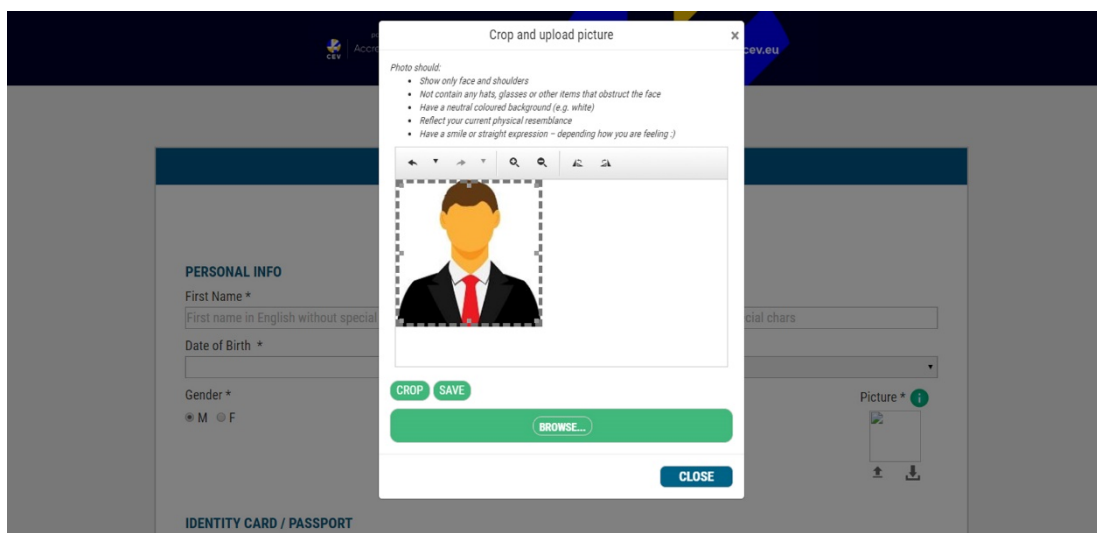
CEV Accr

cev.eu

Crop and upload picture ×

Photo should:
- Show only face and shoulders
- Not contain any hats, glasses or other items that obstruct the face
- Have a neutral coloured background (e.g. white)
- Reflect your current physical resemblance
- Have a smile or straight expression – depending how you are feeling :)

CROP SAVE

BROWSE...

CLOSE

PERSONAL INFO

First Name *

First name in English without special

cial chars

Date of Birth *

Gender *

M F

Picture *

IDENTITY CARD / PASSPORT